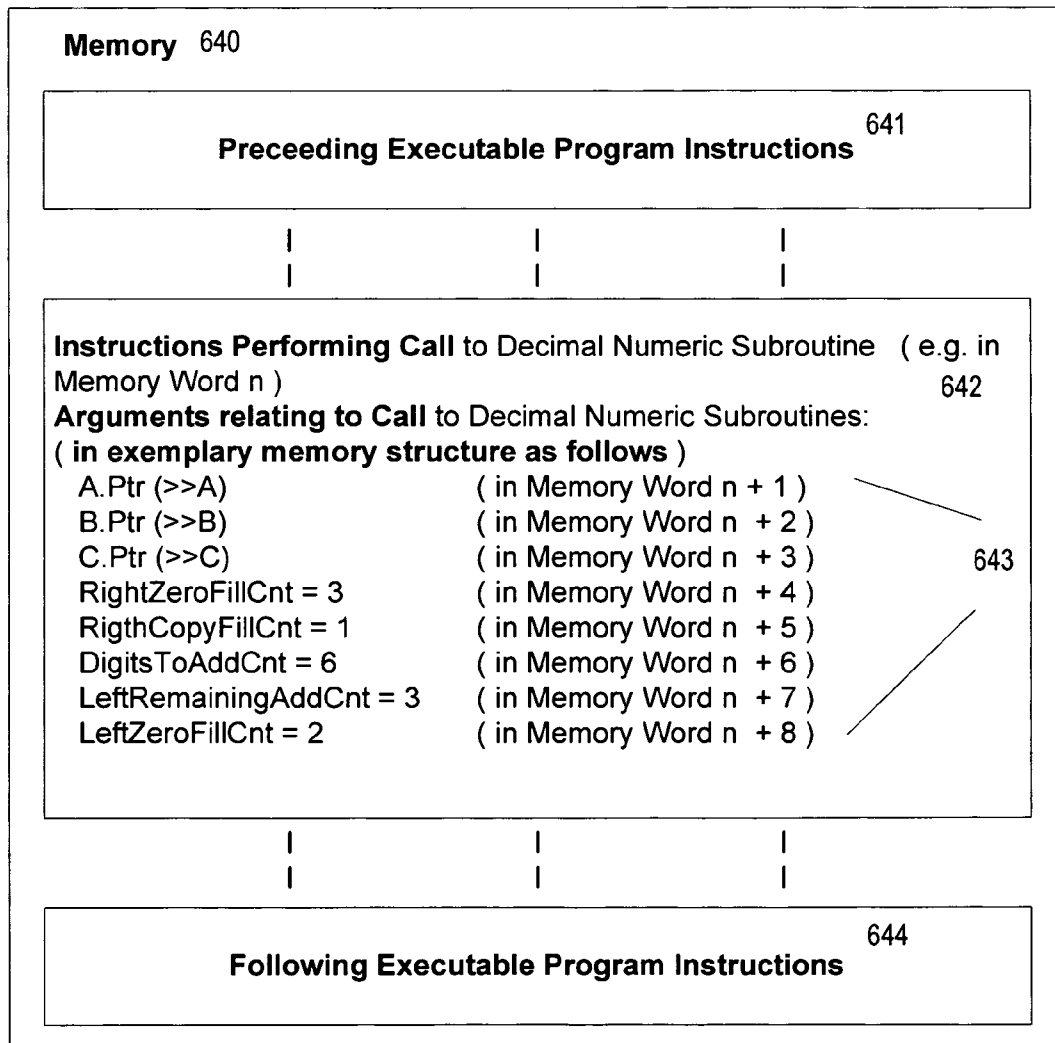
Memory 640

641
Preceeding Executable Program Instructions

Instructions Performing Call to Decimal Numeric Subroutine ( e.g. in Memory Word n )
642
Arguments relating to Call to Decimal Numeric Subroutines:
( in exemplary memory structure as follows )

| | |
|---|---|
| A.Ptr (>>A) | ( in Memory Word n + 1 ) |
| B.Ptr (>>B) | ( in Memory Word n + 2 ) |
| C.Ptr (>>C) | ( in Memory Word n + 3 ) |
| RightZeroFillCnt = 3 | ( in Memory Word n + 4 ) |
| RigthCopyFillCnt = 1 | ( in Memory Word n + 5 ) |
| DigitsToAddCnt = 6 | ( in Memory Word n + 6 ) |
| LeftRemainingAddCnt = 3 | ( in Memory Word n + 7 ) |
| LeftZeroFillCnt = 2 | ( in Memory Word n + 8 ) |

643

644
Following Executable Program Instructions